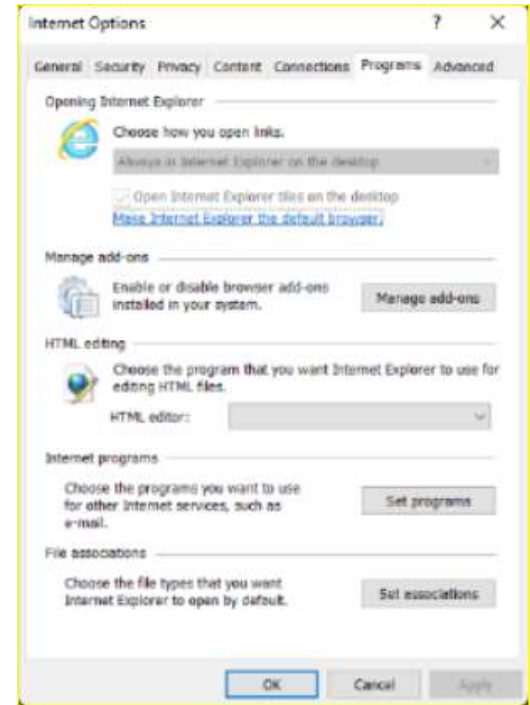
Internet Options

?

×

General Security Privacy Content Connections Programs Advanced

Opening Internet Explorer

Choose how you open links.

Always in Internet Explorer on the desktop

Open Internet Explorer tiles on the desktop

Make Internet Explorer the default browser.

Manage add-ons

Enable or disable browser add-ons installed in your system.

Manage add-ons

HTML editing

Choose the program that you want Internet Explorer to use for editing HTML files.

HTML editor:

Internet programs

Choose the programs you want to use for other Internet services, such as e-mail.

Set programs

File associations

Choose the file types that you want Internet Explorer to open by default.

Set associations

OK

Cancel

Apply